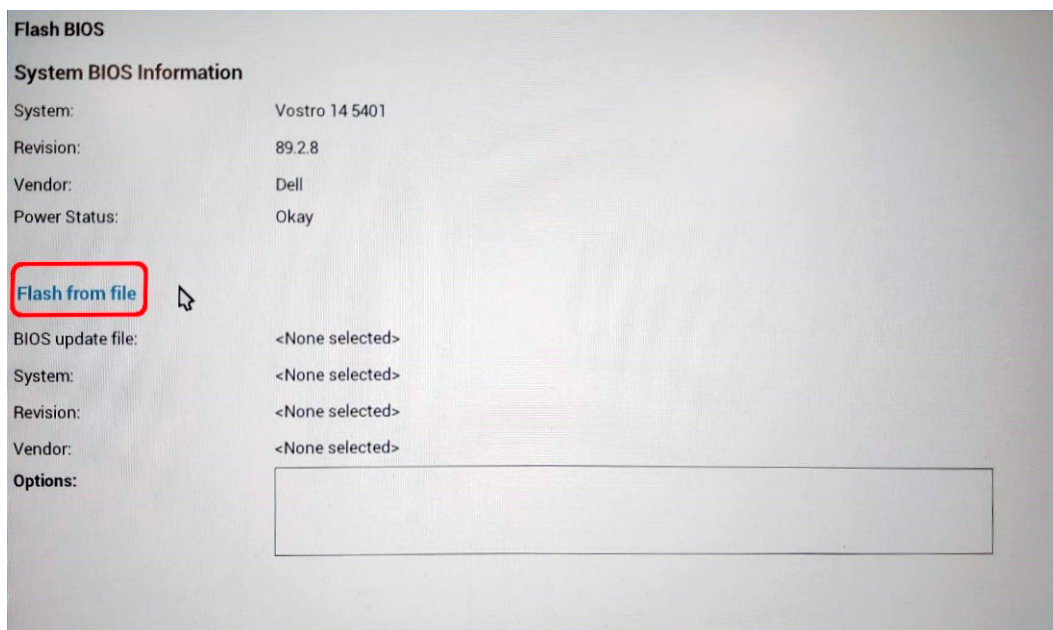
Flash BIOS

System BIOS Information

| | |
|---|---|
| System: | Vostro 14 5401 |
| Revision: | 89.2.8 |
| Vendor: | Dell |
| Power Status: | Okay |

Flash from file

| | |
|---|---|
| BIOS update file: | <None selected> |
| System: | <None selected> |
| Revision: | <None selected> |
| Vendor: | <None selected> |
| Options: | |